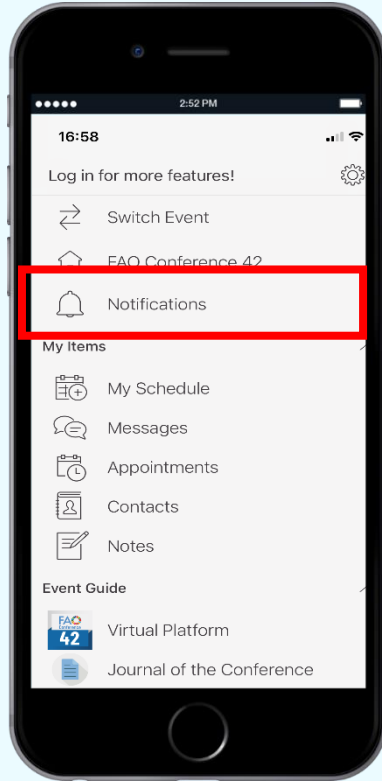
●●●●● 2:52 PM

16:58

Log in for more features!

Switch Event

FAO Conference 42

Notifications

My Items

My Schedule

Messages

Appointments

Contacts

Notes

Event Guide

FAO Conference 42

Virtual Platform

Journal of the Conference